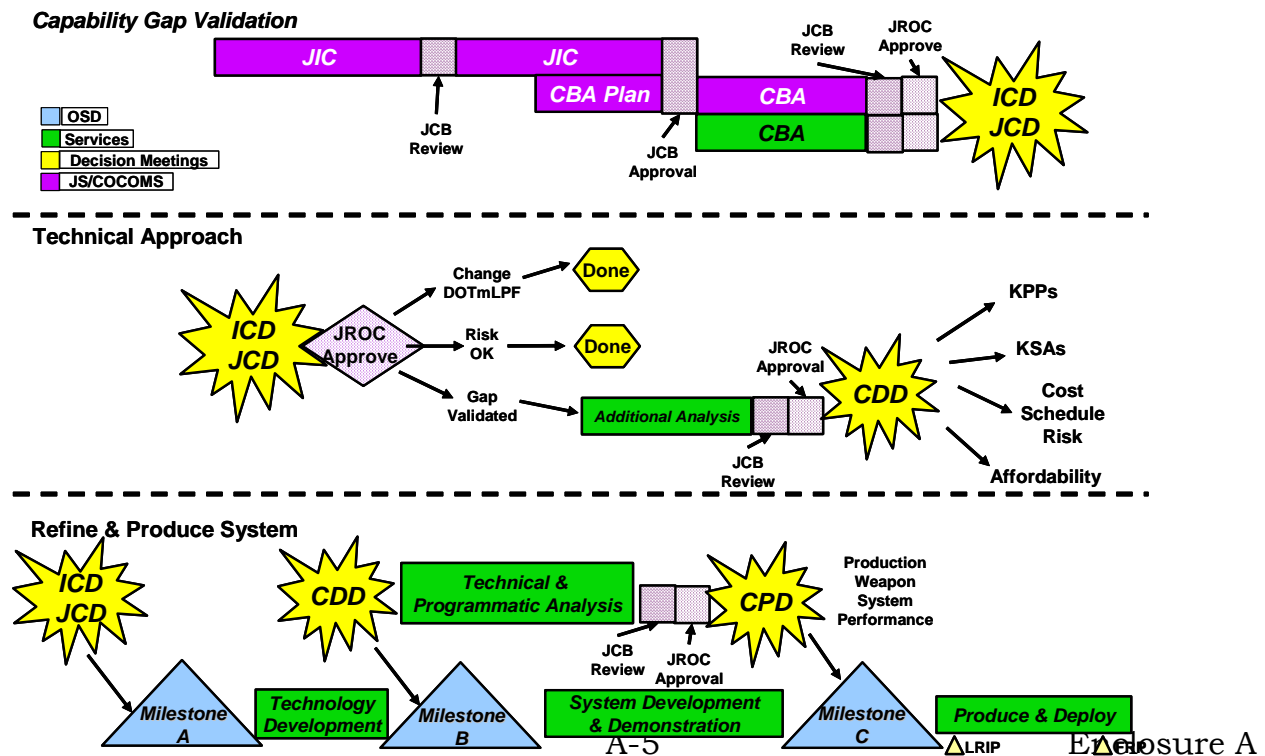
Capability Gap Validation

JIC
JIC
CBA Plan
CBA
CBA
JCB Review
JROC Approve
ICD
JCD

OSD
Services
Decision Meetings
JS/COCOMS

JCB Review
JCB Approval

Technical Approach

ICD
JCD
JROC Approve
Change DOTmLPF
Done
Risk OK
Done
Gap Validated
Additional Analysis
JROC Approval
JCB Review
CDD
KPPs
KSAs
Cost
Schedule
Risk
Affordability

Refine & Produce System

ICD
JCD
CDD
Technical & Programmatic Analysis
CPD
Production Weapon System Performance
JCB Review
JROC Approval
Milestone A
Technology Development
Milestone B
System Development & Demonstration
Milestone C
Produce & Deploy
LRIP
FRP

A-5

Enclosure A